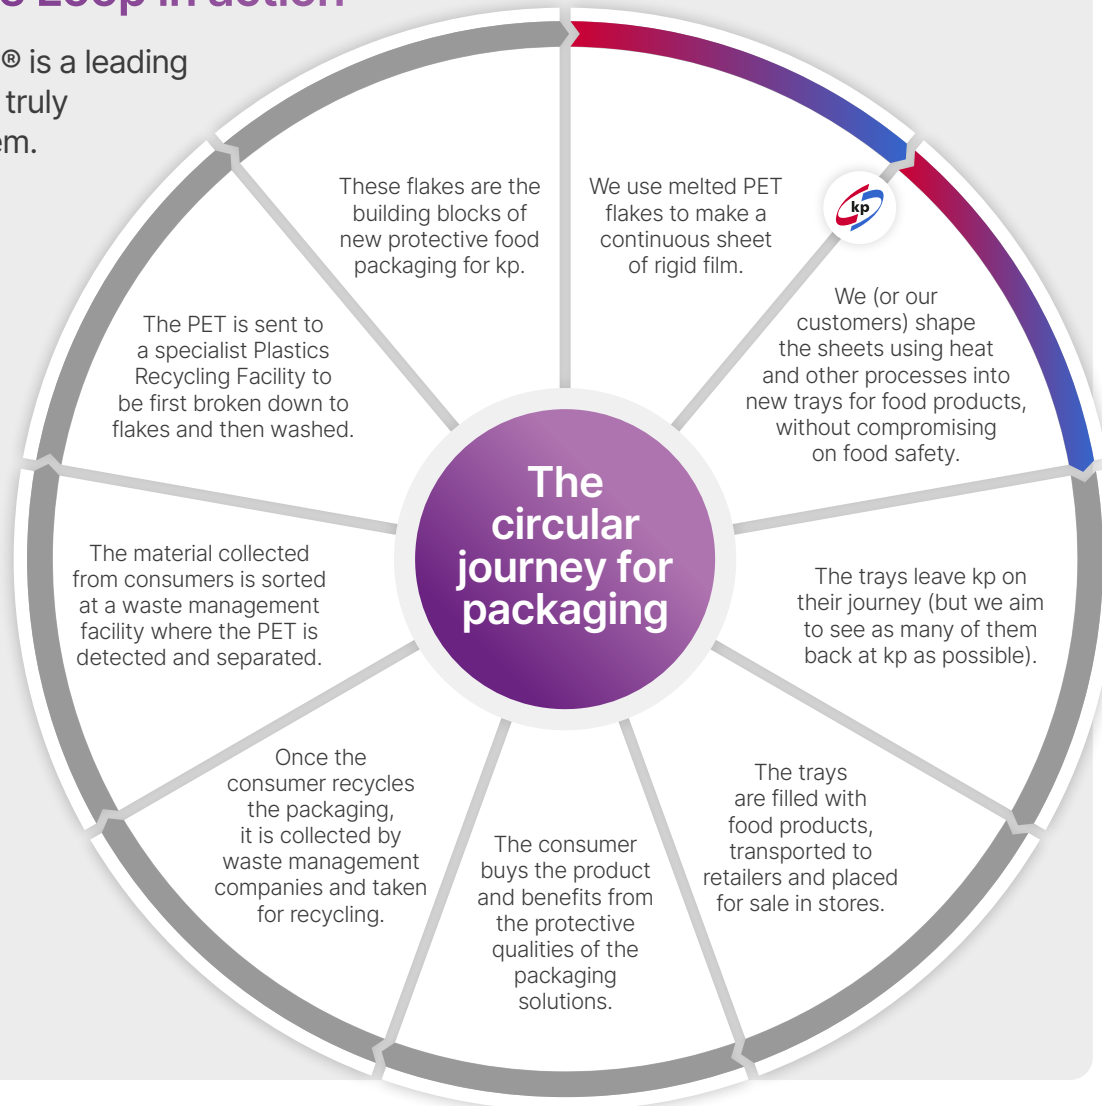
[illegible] Loop in action

® is a leading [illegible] truly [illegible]em.

We use melted PET flakes to make a continuous sheet of rigid film.

kp

We (or our customers) shape the sheets using heat and other processes into new trays for food products, without compromising on food safety.

The trays leave kp on their journey (but we aim to see as many of them back at kp as possible).

The trays are filled with food products, transported to retailers and placed for sale in stores.

The consumer buys the product and benefits from the protective qualities of the packaging solutions.

Once the consumer recycles the packaging, it is collected by waste management companies and taken for recycling.

The material collected from consumers is sorted at a waste management facility where the PET is detected and separated.

The PET is sent to a specialist Plastics Recycling Facility to be first broken down to flakes and then washed.

These flakes are the building blocks of new protective food packaging for kp.

The circular journey for packaging